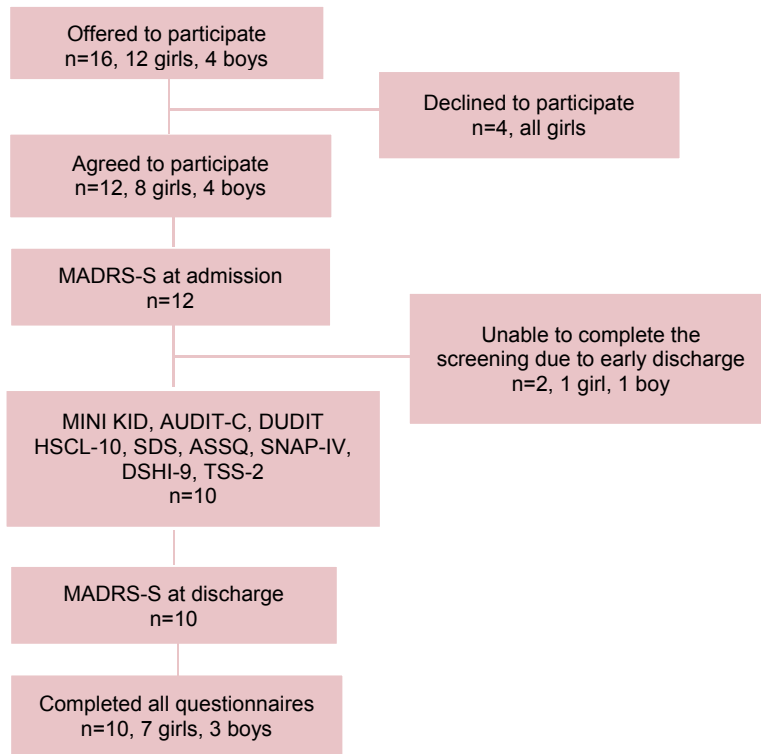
Offered to participate
n=16, 12 girls, 4 boys

Declined to participate
n=4, all girls

Agreed to participate
n=12, 8 girls, 4 boys

MADRS-S at admission
n=12

Unable to complete the screening due to early discharge
n=2, 1 girl, 1 boy

MINI KID, AUDIT-C, DUDIT
HSCL-10, SDS, ASSQ, SNAP-IV,
DSHI-9, TSS-2
n=10

MADRS-S at discharge
n=10

Completed all questionnaires
n=10, 7 girls, 3 boys